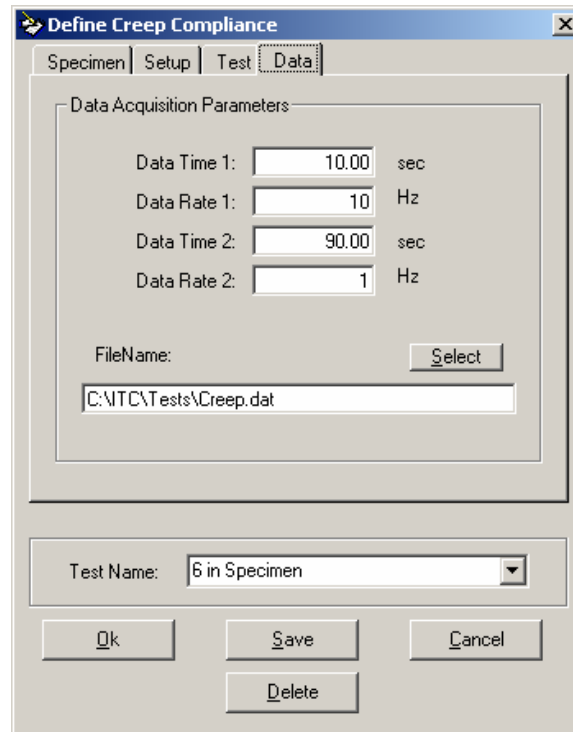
Define Creep Compliance

X

Specimen | Setup | Test | Data

Data Acquisition Parameters

Data Time 1: 10.00 sec

Data Rate 1: 10 Hz

Data Time 2: 90.00 sec

Data Rate 2: 1 Hz

FileName:

Select

C:\ITC\Tests\Creep.dat

Test Name: 6 in Specimen

Ok

Save

Cancel

Delete